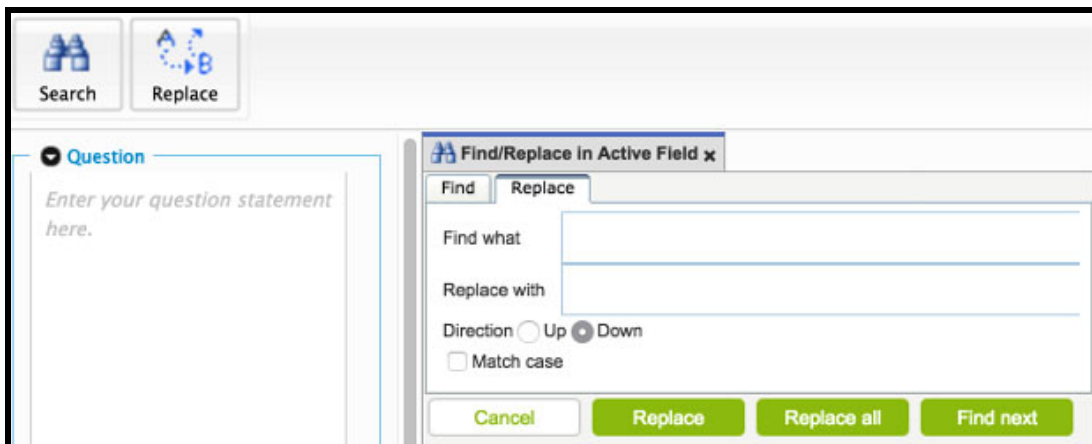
A
B
Search
Replace

Question

Enter your question statement here.

Find/Replace in Active Field ×

Find
Replace

Find what

Replace with

Direction Up Down

Match case

Cancel
Replace
Replace all
Find next